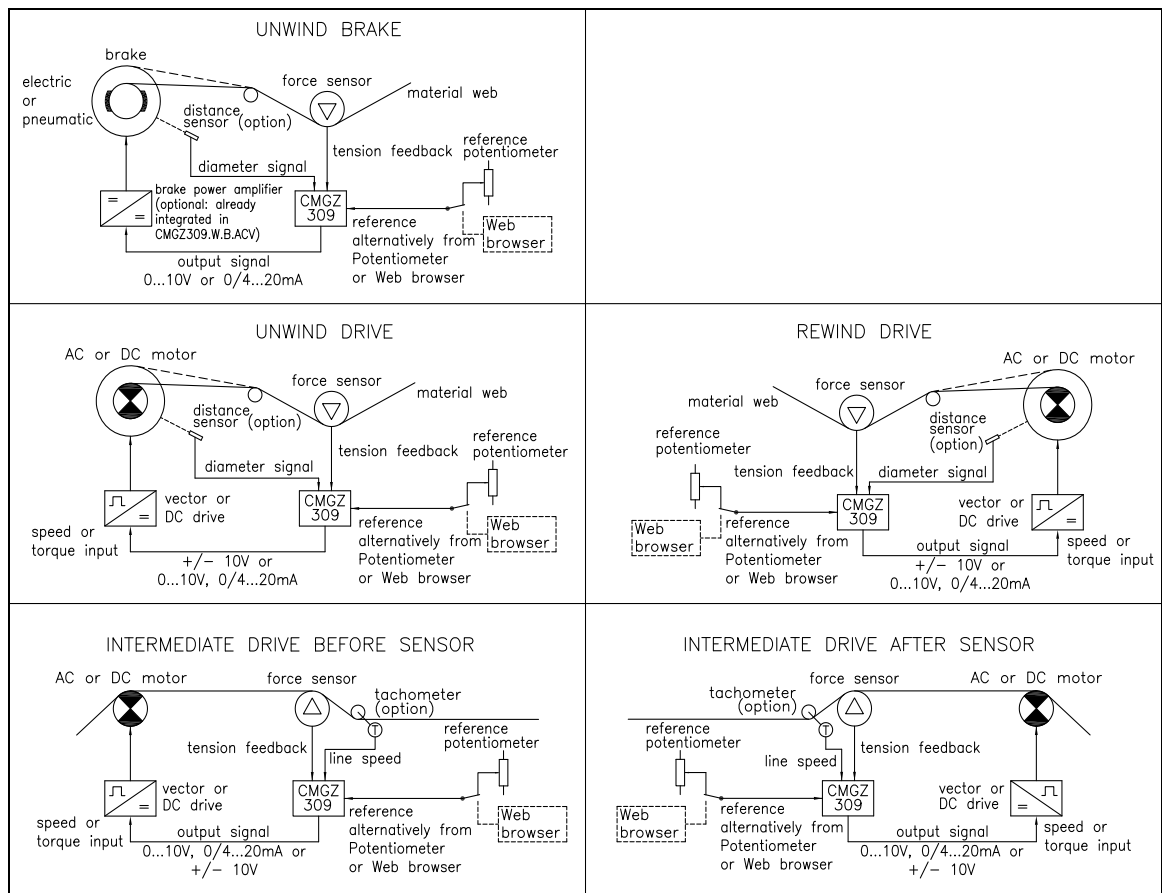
UNWIND BRAKE

brake
electric or pneumatic
force sensor
material web
distance sensor (option)
diameter signal
tension feedback
reference potentiometer
brake power amplifier (optional: already integrated in CMGZ309.W.B.ACV)
=
=
CMGZ 309
reference alternatively from Potentiometer or Web browser
Web browser
output signal
0...10V or 0/4...20mA

UNWIND DRIVE

AC or DC motor
force sensor
material web
distance sensor (option)
diameter signal
tension feedback
reference potentiometer
vector or DC drive
=
speed or torque input
CMGZ 309
reference alternatively from Potentiometer or Web browser
Web browser
+/− 10V or
0...10V, 0/4...20mA

REWIND DRIVE

AC or DC motor
force sensor
material web
distance sensor (option)
reference potentiometer
tension feedback
diameter signal
Web browser
reference alternatively from Potentiometer or Web browser
CMGZ 309
vector or DC drive
=
speed or torque input
output signal
+/− 10V or
0...10V, 0/4...20mA

INTERMEDIATE DRIVE BEFORE SENSOR

AC or DC motor
force sensor
tachometer (option)
T
tension feedback
line speed
reference potentiometer
vector or DC drive
=
speed or torque input
CMGZ 309
reference alternatively from Potentiometer or Web browser
Web browser
output signal
0...10V, 0/4...20mA or
+/− 10V

INTERMEDIATE DRIVE AFTER SENSOR

tachometer (option)
force sensor
AC or DC motor
reference potentiometer
T
tension feedback
line speed
Web browser
reference alternatively from Potentiometer or Web browser
CMGZ 309
vector or DC drive
=
speed or torque input
output signal
0...10V, 0/4...20mA or
+/− 10V